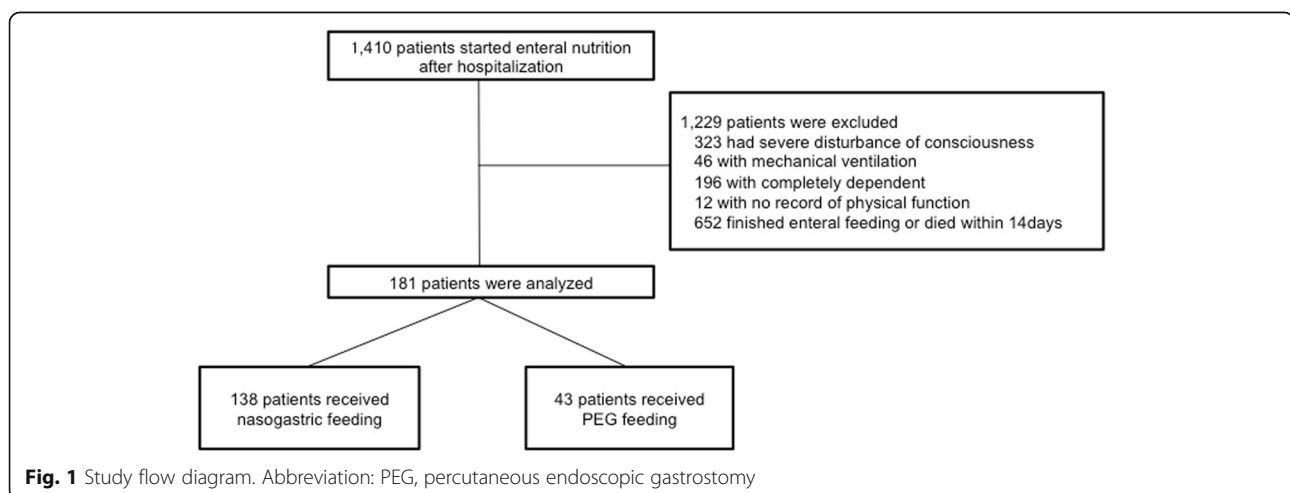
1,410 patients started enteral nutrition after hospitalization

1,229 patients were excluded
323 had severe disturbance of consciousness
46 with mechanical ventilation
196 with completely dependent
12 with no record of physical function
652 finished enteral feeding or died within 14days

181 patients were analyzed

138 patients received nasogastric feeding

43 patients received PEG feeding

**Fig. 1** Study flow diagram. Abbreviation: PEG, percutaneous endoscopic gastrostomy